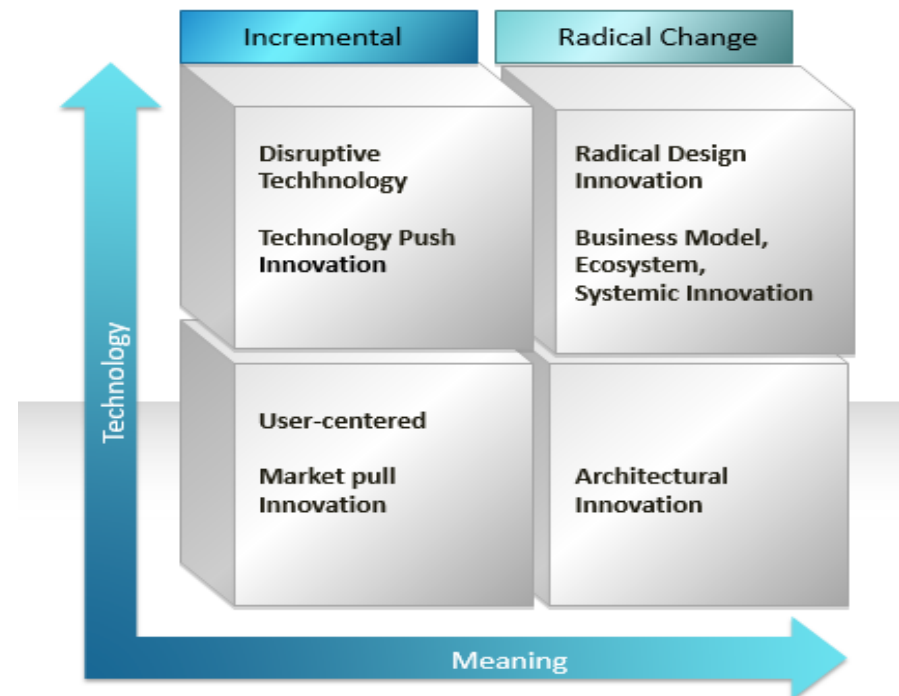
Incremental

Radical Change

Technology

Disruptive Techhnology

Technology Push Innovation

Radical Design Innovation

Business Model, Ecosystem, Systemic Innovation

User-centered

Market pull Innovation

Architectural Innovation

Meaning